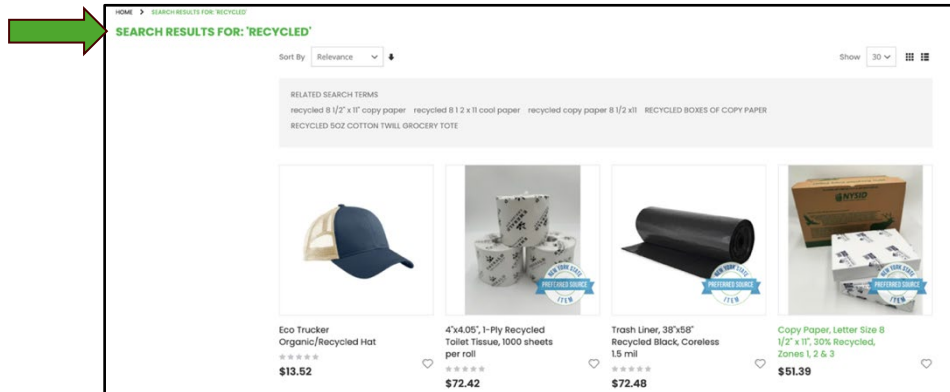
HOME > SEARCH RESULTS FOR: 'RECYCLED'

SEARCH RESULTS FOR: 'RECYCLED'

Sort By Relevance

Show 30

RELATED SEARCH TERMS

recycled 8 1/2" x 11" copy paper recycled 8 1 2 x 11 cool paper recycled copy paper 8 1/2 x11 RECYCLED BOXES OF COPY PAPER RECYCLED 5OZ COTTON TWILL GROCERY TOTE

NEW YORK STATE PREFERRED SOURCE ITEM

NEW YORK STATE PREFERRED SOURCE ITEM

NYSID

NEW YORK STATE PREFERRED SOURCE ITEM

Eco Trucker Organic/Recycled Hat

$13.52

4"x4.05", 1-Ply Recycled Toilet Tissue, 1000 sheets per roll

$72.42

Trash Liner, 38"x58" Recycled Black, Coreless 1.5 mil

$72.48

Copy Paper, Letter Size 8 1/2" x 11", 30% Recycled, Zones 1, 2 & 3

$51.39